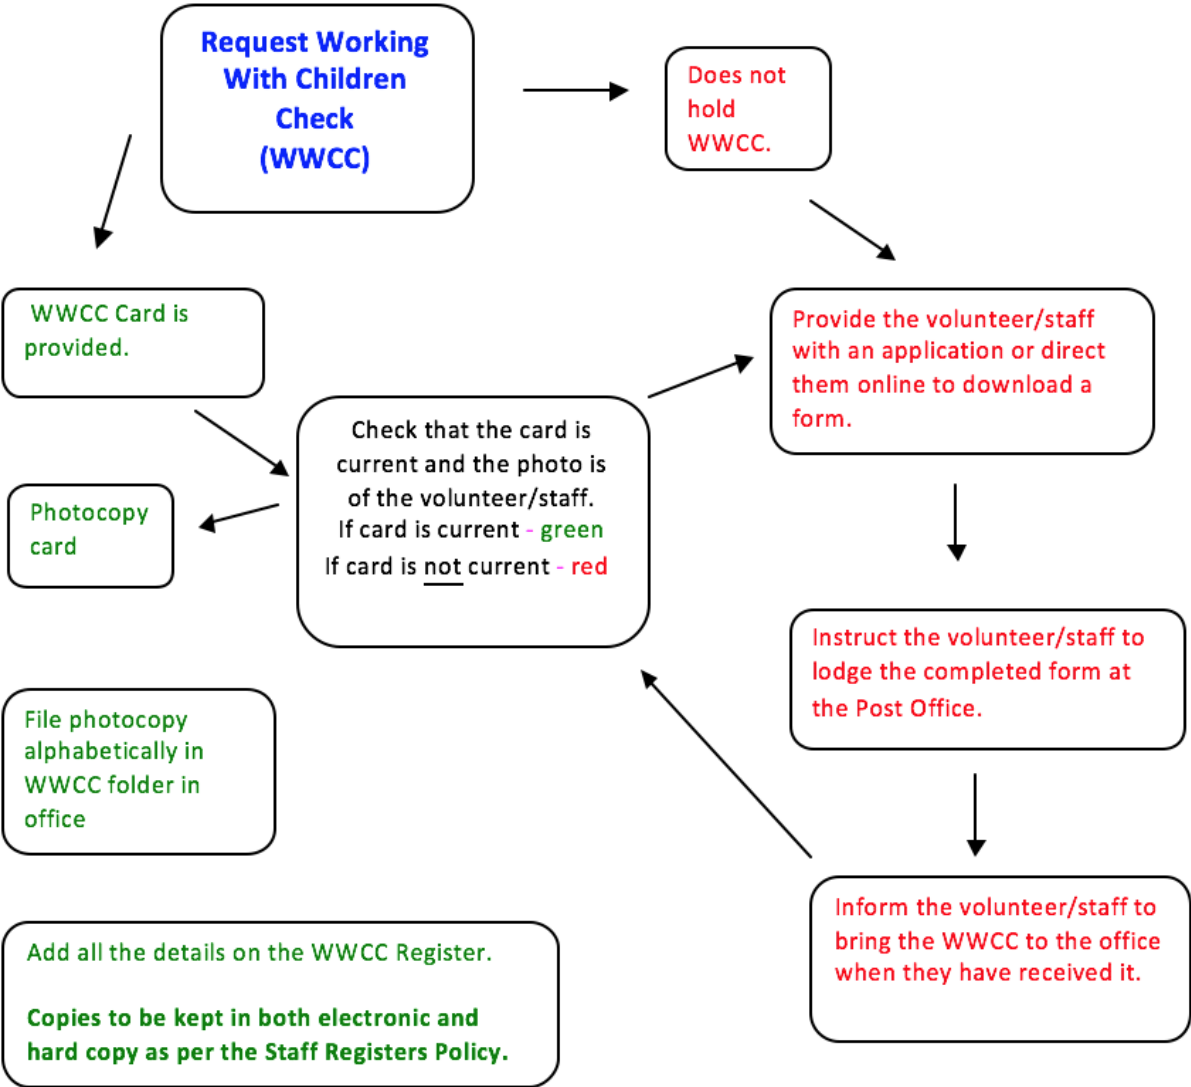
Request Working With Children Check (WWCC)

Does not hold WWCC.

WWCC Card is provided.

Provide the volunteer/staff with an application or direct them online to download a form.

Check that the card is current and the photo is of the volunteer/staff.
If card is current - green
If card is not current - red

Photocopy card

Instruct the volunteer/staff to lodge the completed form at the Post Office.

File photocopy alphabetically in WWCC folder in office

Inform the volunteer/staff to bring the WWCC to the office when they have received it.

Add all the details on the WWCC Register.

**Copies to be kept in both electronic and hard copy as per the Staff Registers Policy.**